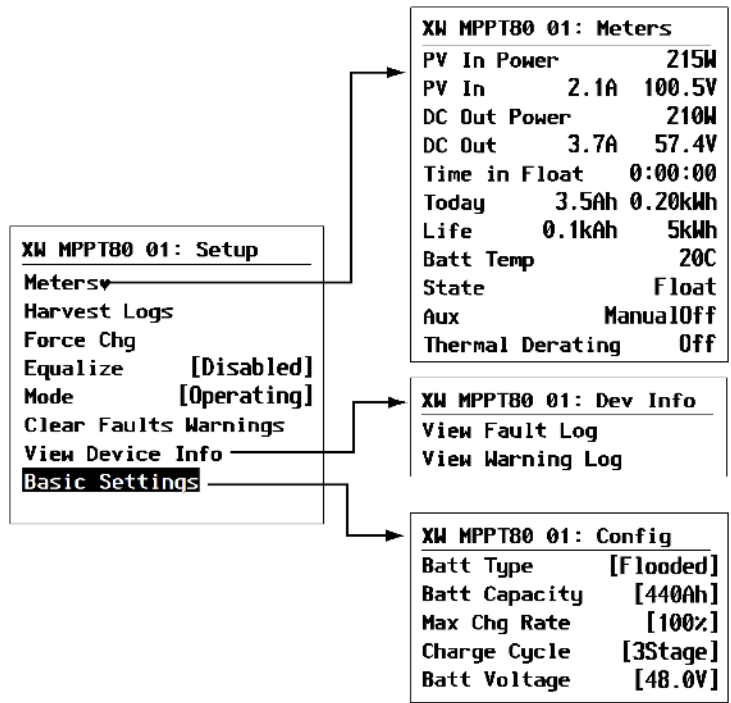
XW MPPT80 01: Setup
Meters
Harvest Logs
Force Chg
Equalize [Disabled]
Mode [Operating]
Clear Faults Warnings
View Device Info
Basic Settings

XW MPPT80 01: Meters
PV In Power 215W
PV In 2.1A 100.5V
DC Out Power 210W
DC Out 3.7A 57.4V
Time in Float 0:00:00
Today 3.5Ah 0.20kWh
Life 0.1kAh 5kWh
Batt Temp 20C
State Float
Aux ManualOff
Thermal Derating Off

XW MPPT80 01: Dev Info
View Fault Log
View Warning Log

XW MPPT80 01: Config
Batt Type [Flooded]
Batt Capacity [440Ah]
Max Chg Rate [100%]
Charge Cycle [3Stage]
Batt Voltage [48.0V]